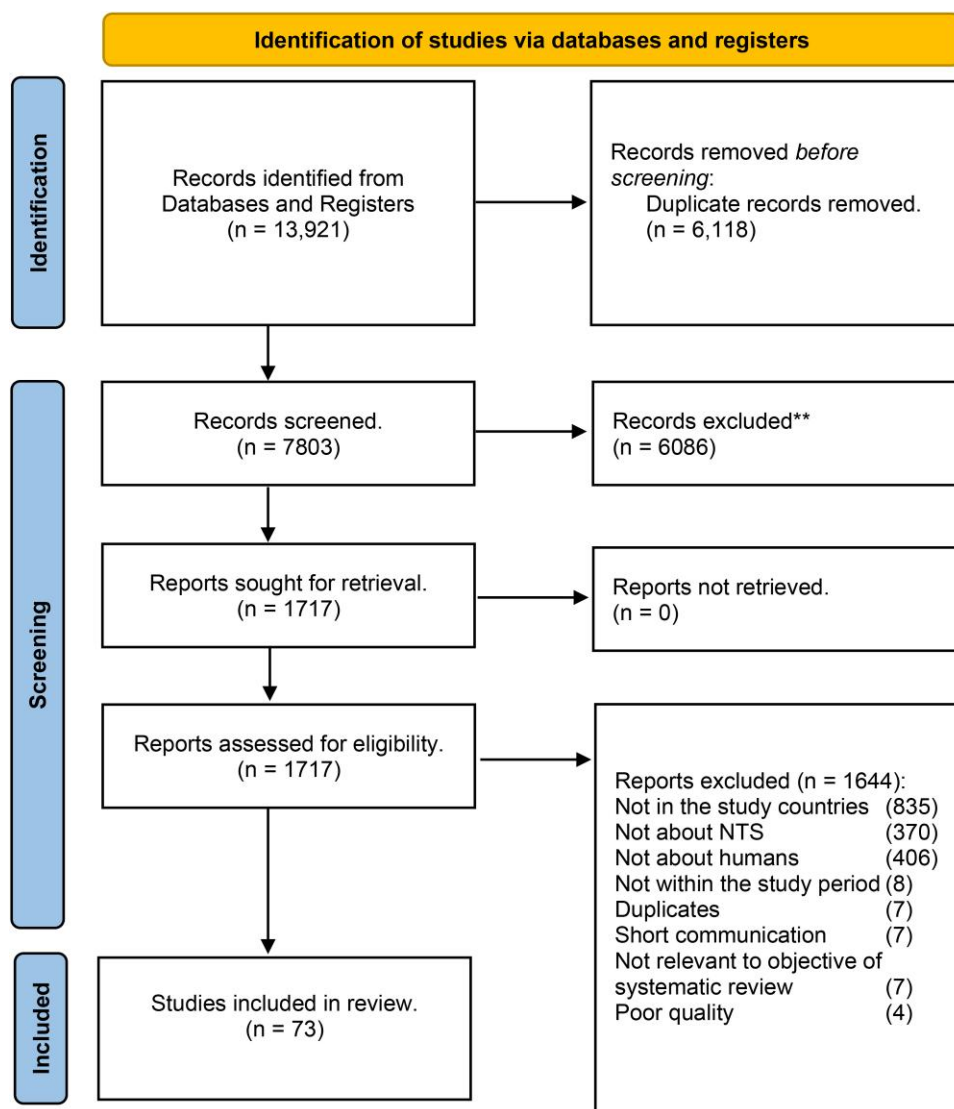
Identification of studies via databases and registers

Identification

Records identified from Databases and Registers (n = 13,921)

Records removed *before screening*: Duplicate records removed. (n = 6,118)

Screening

Records screened. (n = 7803)

Records excluded** (n = 6086)

Reports sought for retrieval. (n = 1717)

Reports not retrieved. (n = 0)

Reports assessed for eligibility. (n = 1717)

Reports excluded (n = 1644):
Not in the study countries (835)
Not about NTS (370)
Not about humans (406)
Not within the study period (8)
Duplicates (7)
Short communication (7)
Not relevant to objective of systematic review (7)
Poor quality (4)

Included

Studies included in review. (n = 73)